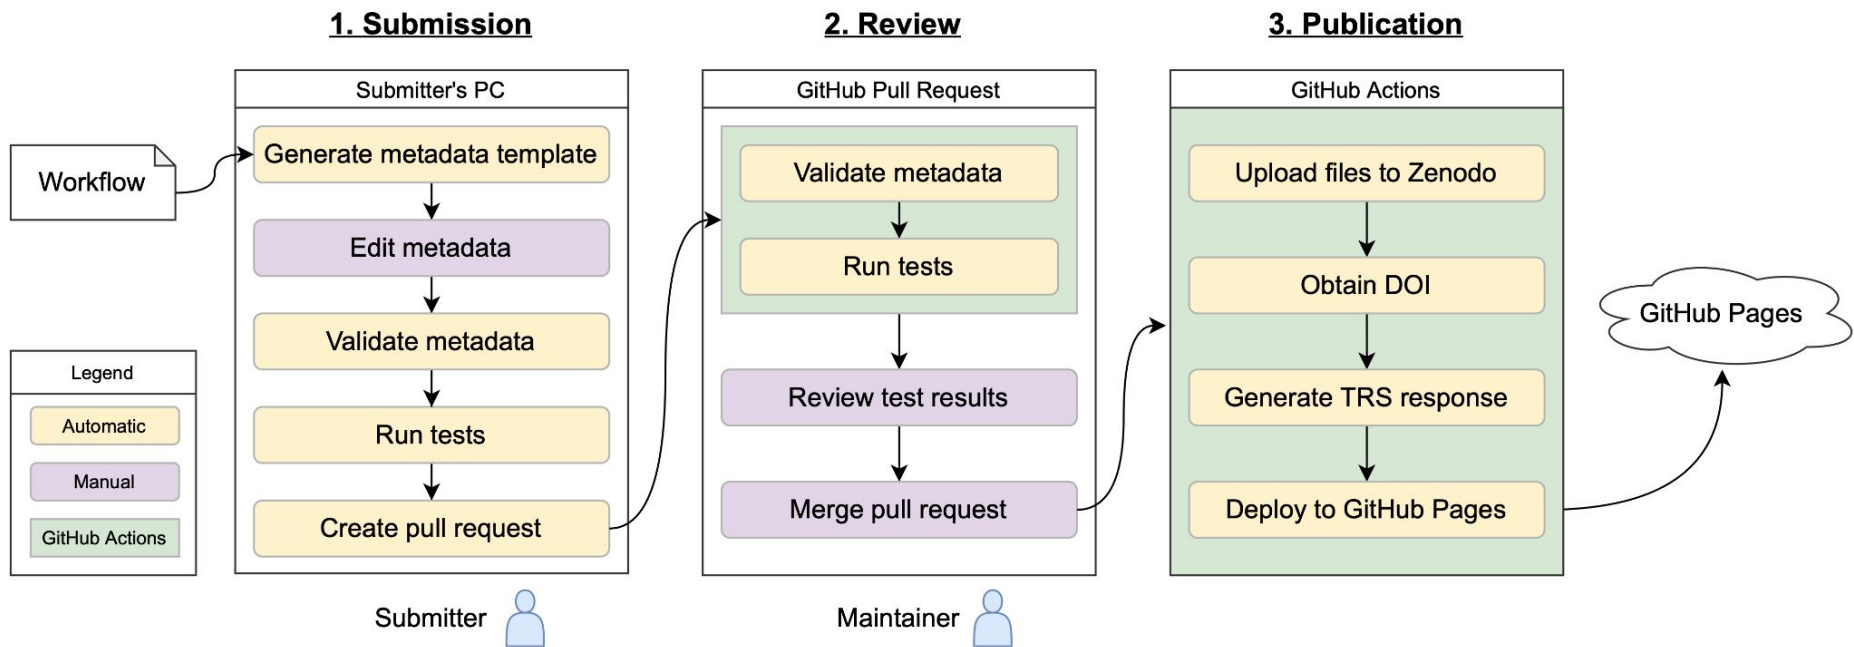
1. Submission

2. Review

3. Publication

Workflow

Legend

Automatic

Manual

GitHub Actions

Submitter's PC

Generate metadata template

Edit metadata

Validate metadata

Run tests

Create pull request

Submitter

GitHub Pull Request

Validate metadata

Run tests

Review test results

Merge pull request

Maintainer

GitHub Actions

Upload files to Zenodo

Obtain DOI

Generate TRS response

Deploy to GitHub Pages

GitHub Pages